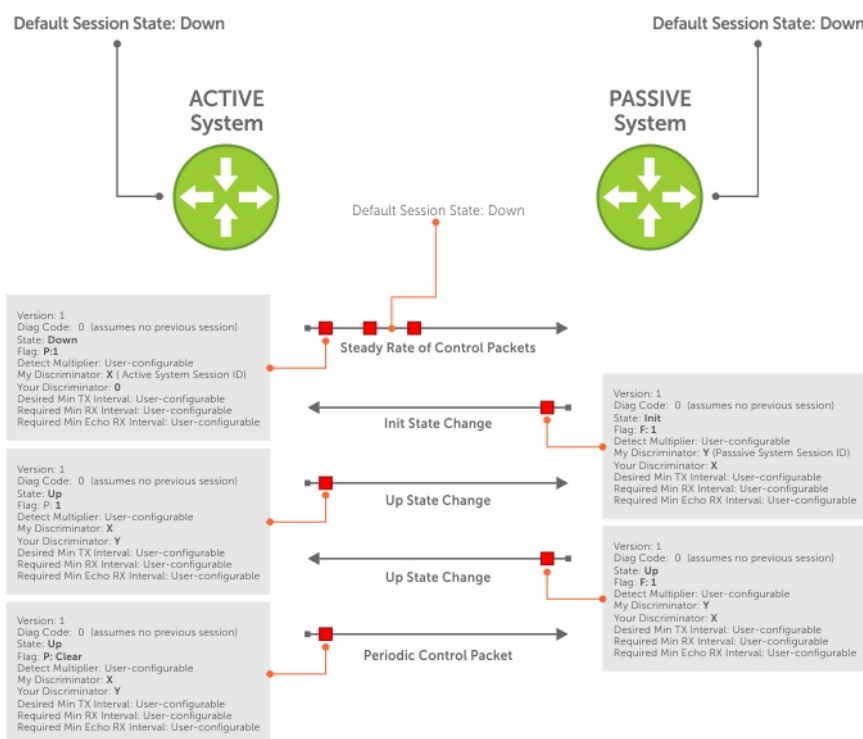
Default Session State: Down

Default Session State: Down

ACTIVE System

PASSIVE System

Default Session State: Down

Version: 1
Diag Code: 0 (assumes no previous session)
State: Down
Flag: P:1
Detect Multiplier: User-configurable
My Discriminator: X ( Active System Session ID)
Your Discriminator: 0
Desired Min TX Interval: User-configurable
Required Min RX Interval: User-configurable
Required Min Echo RX Interval: User-configurable

Steady Rate of Control Packets

Init State Change

Version: 1
Diag Code: 0 (assumes no previous session)
State: Init
Flag: F: 1
Detect Multiplier: User-configurable
My Discriminator: Y (Passsive System Session ID)
Your Discriminator: X
Desired Min TX Interval: User-configurable
Required Min RX Interval: User-configurable
Required Min Echo RX Interval: User-configurable

Version: 1
Diag Code: 0 (assumes no previous session)
State: Up
Flag: P: 1
Detect Multiplier: User-configurable
My Discriminator: X
Your Discriminator: Y
Desired Min TX Interval: User-configurable
Required Min RX Interval: User-configurable
Required Min Echo RX Interval: User-configurable

Up State Change

Up State Change

Version: 1
Diag Code: 0 (assumes no previous session)
State: Up
Flag: F: 1
Detect Multiplier: User-configurable
My Discriminator: Y
Your Discriminator: X
Desired Min TX Interval: User-configurable
Required Min RX Interval: User-configurable
Required Min Echo RX Interval: User-configurable

Version: 1
Diag Code: 0 (assumes no previous session)
State: Up
Flag: P: Clear
Detect Multiplier: User-configurable
My Discriminator: X
Your Discriminator: Y
Desired Min TX Interval: User-configurable
Required Min RX Interval: User-configurable
Required Min Echo RX Interval: User-configurable

Periodic Control Packet